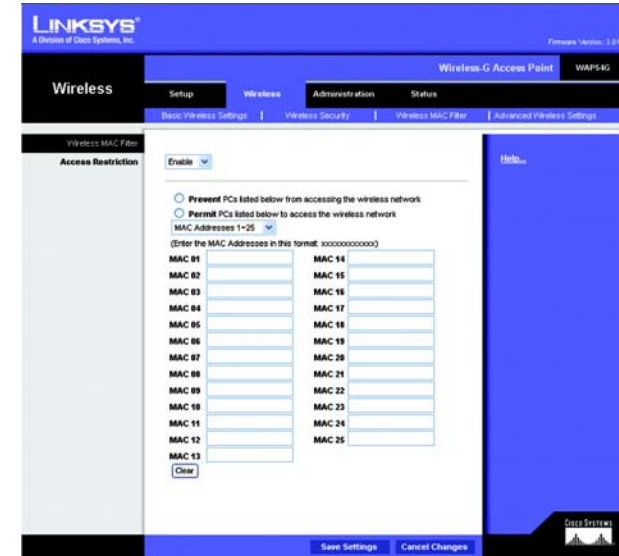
LINKSYS®
A Division of Cisco Systems, Inc.

Firmware Version: 3.0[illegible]

Wireless-G Access Point WAP54G

Wireless

Setup Wireless Administration Status

Basic Wireless Settings | Wireless Security | Wireless MAC Filter | Advanced Wireless Settings

Wireless MAC Filter

Access Restriction Enable

Help...

Prevent PCs listed below from accessing the wireless network

Permit PCs listed below to access the wireless network

MAC Addresses 1~25

(Enter the MAC Addresses in this format: xxxxxxxxxxxx)

| | |
|---|---|
| MAC 01 | MAC 14 |
| MAC 02 | MAC 15 |
| MAC 03 | MAC 16 |
| MAC 04 | MAC 17 |
| MAC 05 | MAC 18 |
| MAC 06 | MAC 19 |
| MAC 07 | MAC 20 |
| MAC 08 | MAC 21 |
| MAC 09 | MAC 22 |
| MAC 10 | MAC 23 |
| MAC 11 | MAC 24 |
| MAC 12 | MAC 25 |
| MAC 13 | |

Clear

CISCO SYSTEMS

Save Settings Cancel Changes